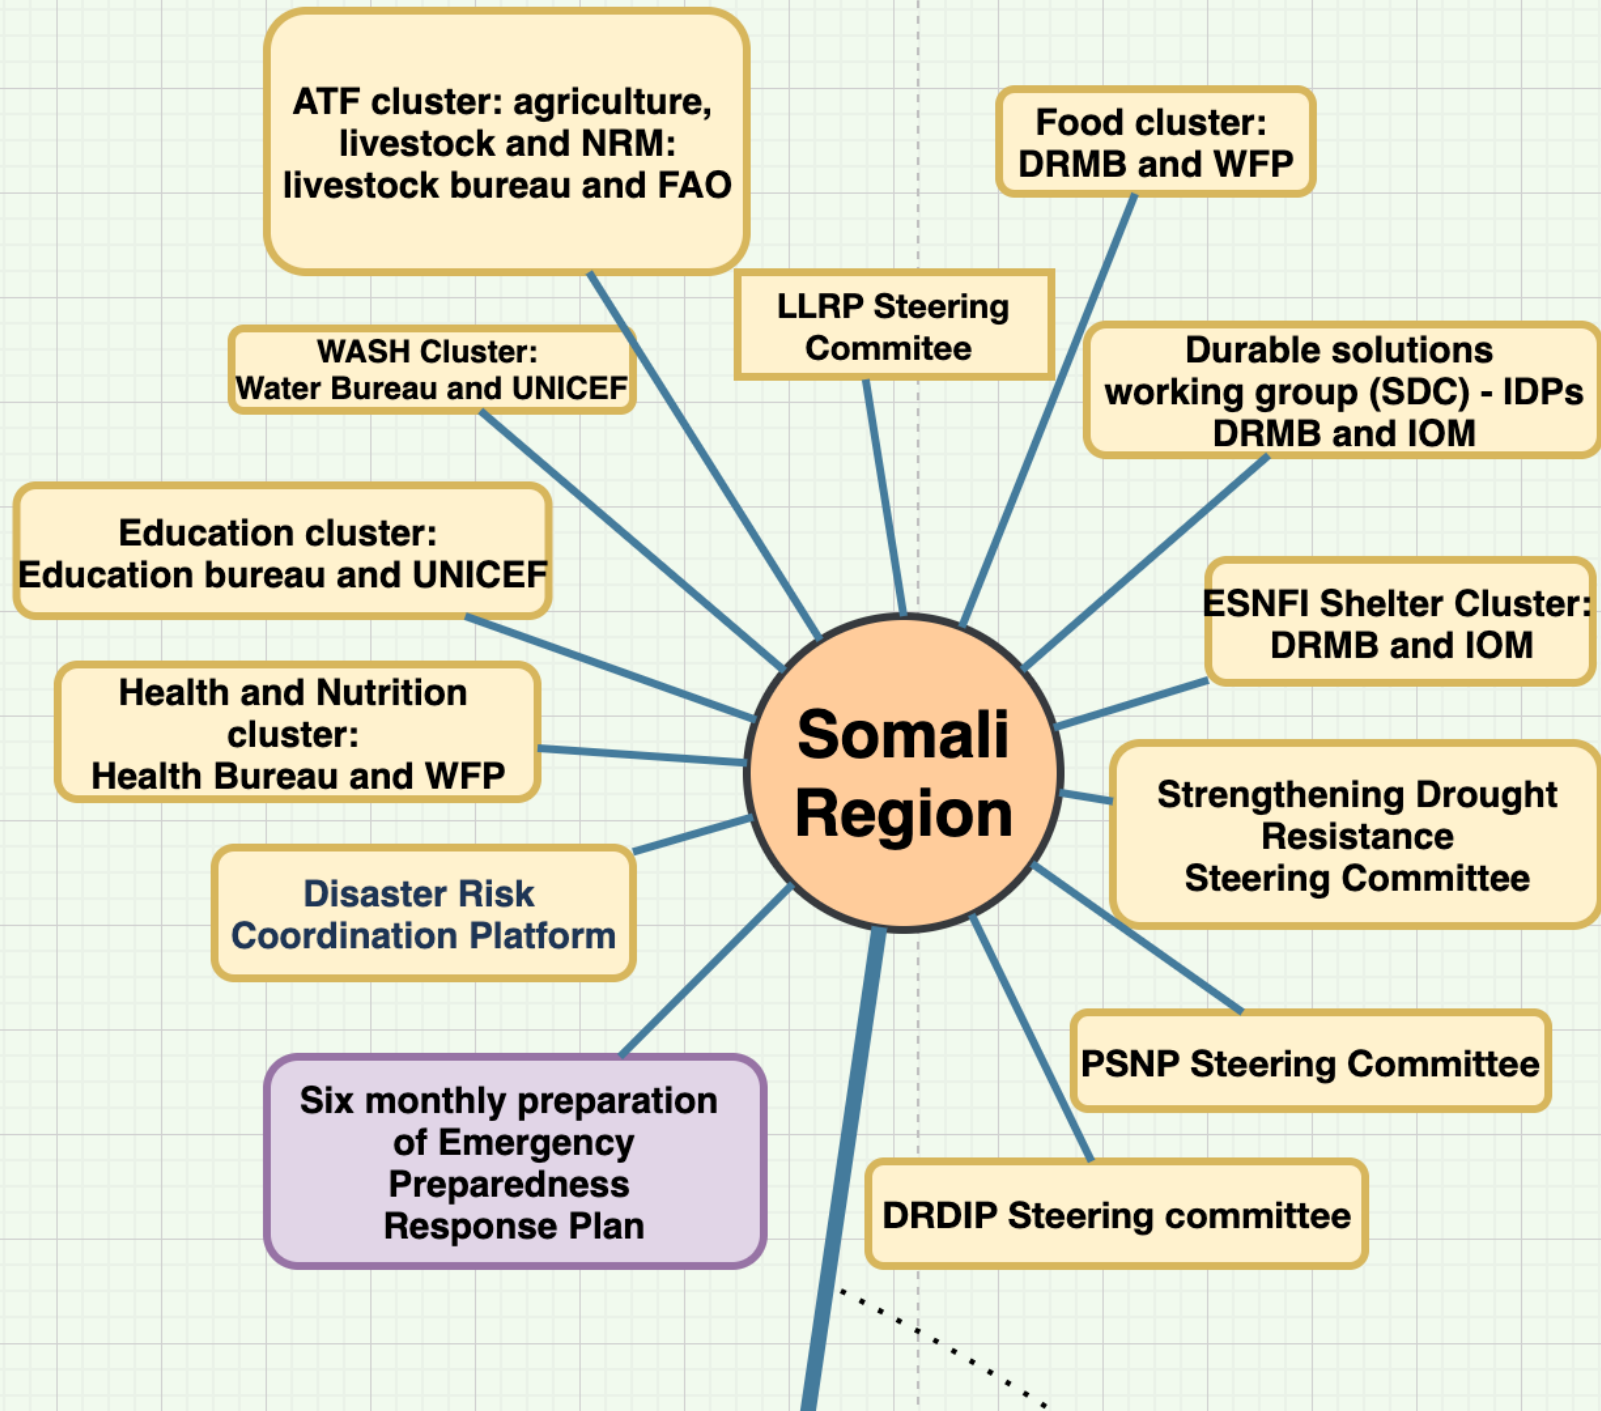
ATF cluster: agriculture, livestock and NRM: livestock bureau and FAO

Food cluster: DRMB and WFP

LLRP Steering Commitee

WASH Cluster: Water Bureau and UNICEF

Durable solutions working group (SDC) - IDPs DRMB and IOM

Education cluster: Education bureau and UNICEF

ESNFI Shelter Cluster: DRMB and IOM

Health and Nutrition cluster: Health Bureau and WFP

Somali Region

Strengthening Drought Resistance Steering Committee

Disaster Risk Coordination Platform

PSNP Steering Committee

Six monthly preparation of Emergency Preparedness Response Plan

DRDIP Steering committee